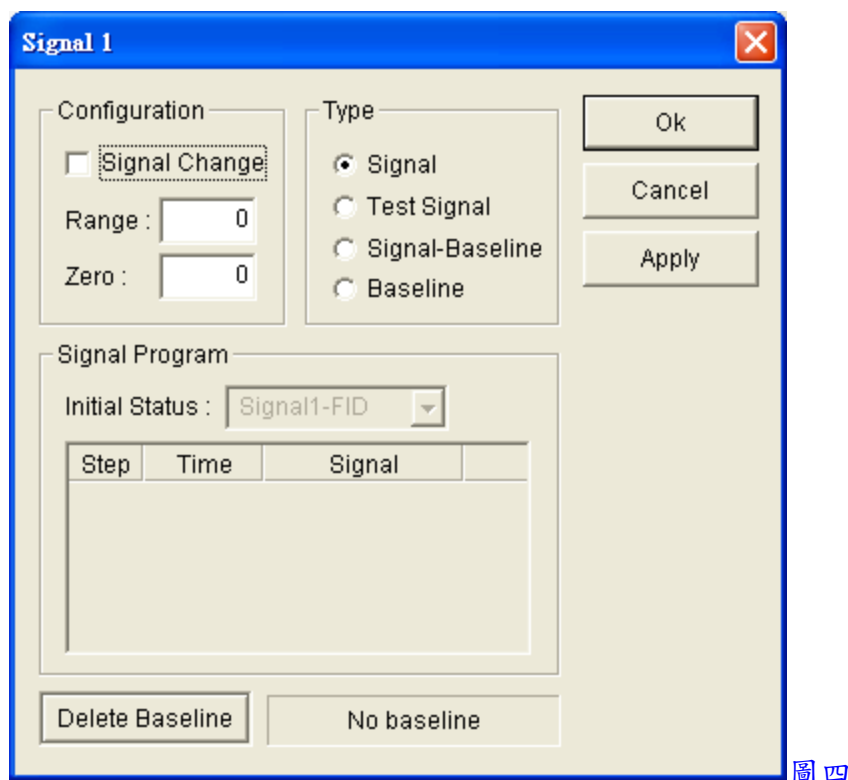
Signal 1

Configuration
Signal Change
Range : 0
Zero : 0

Type
Signal
Test Signal
Signal-Baseline
Baseline

Ok
Cancel
Apply

Signal Program
Initial Status : Signal1-FID

| Step | Time | Signal | |
|---|---|---|---|

Delete Baseline
No baseline

圖四